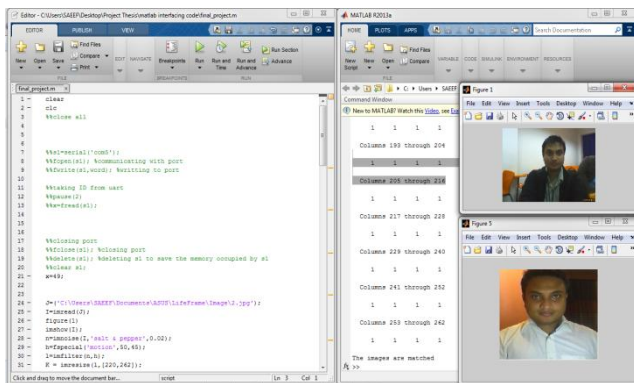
Editor - C:\Users\SAEEF\Desktop\Project Thesis\matlab interfacing code\final_project.m

EDITOR PUBLISH VIEW

New Open Save Find Files Compare Print EDIT NAVIGATE Breakpoints Run Run and Time Run and Advance Run Section Advance

FILE BREAKPOINTS RUN

final_project.m

1 - clear
2 - clc
3 %%close all
4
5
6
7 %%s1=serial('com5');
8 %%fopen(s1); %communicating with port
9 %%fwrite(s1,word); %writing to port
10
11 %%taking ID from uart
12 %%pause(2)
13 %%a=fread(s1);
14
15
16
17 %%closing port
18 %%fclose(s1); %closing port
19 %%delete(s1); %deleting s1 to save the memory occupied by s1
20 %%clear s1;
21 - x=49;
22
23
24 - J=('C:\Users\SAEEF\Documents\ASUS\LifeFrame\Image\2.jpg');
25 - I=imread(J);
26 - figure(1)
27 - imshow(I);
28 - n=imnoise(I,'salt & pepper',0.02);
29 - h=fspecial('motion',50,45);
30 - l=imfilter(n,h);
31 - K = imresize(l,[220,262]);

Click and drag to move the document bar. script Ln 3 Col 1

MATLAB R2013a

HOME PLOTS APPS

New Script New Open Find Files Compare VARIABLE CODE SIMULINK ENVIRONMENT RESOURCES

Search Documentation

FILE

C: Users SAEEF

Command Window

New to MATLAB? Watch this Video, see Exa

1 1 1 1

Columns 193 through 204

1 1 1 1

Columns 205 through 216

1 1 1 1

Columns 217 through 228

1 1 1 1

Columns 229 through 240

1 1 1 1

Columns 241 through 252

1 1 1 1

Columns 253 through 262

1 1 1 1

The images are matched
fx >>

Figure 1

File Edit View Insert Tools Desktop Window Help

Figure 5

File Edit View Insert Tools Desktop Window Help